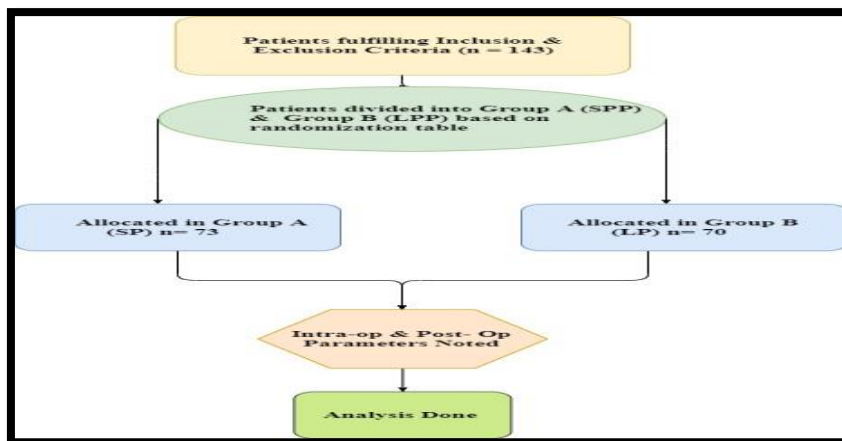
Patients fulfilling Inclusion & Exclusion Criteria (n = 143)

Patients divided into Group A (SPP) & Group B (LPP) based on randomization table

Allocated in Group A (SP) n= 73

Allocated in Group B (LP) n= 70

Intra-op & Post- Op Parameters Noted

Analysis Done